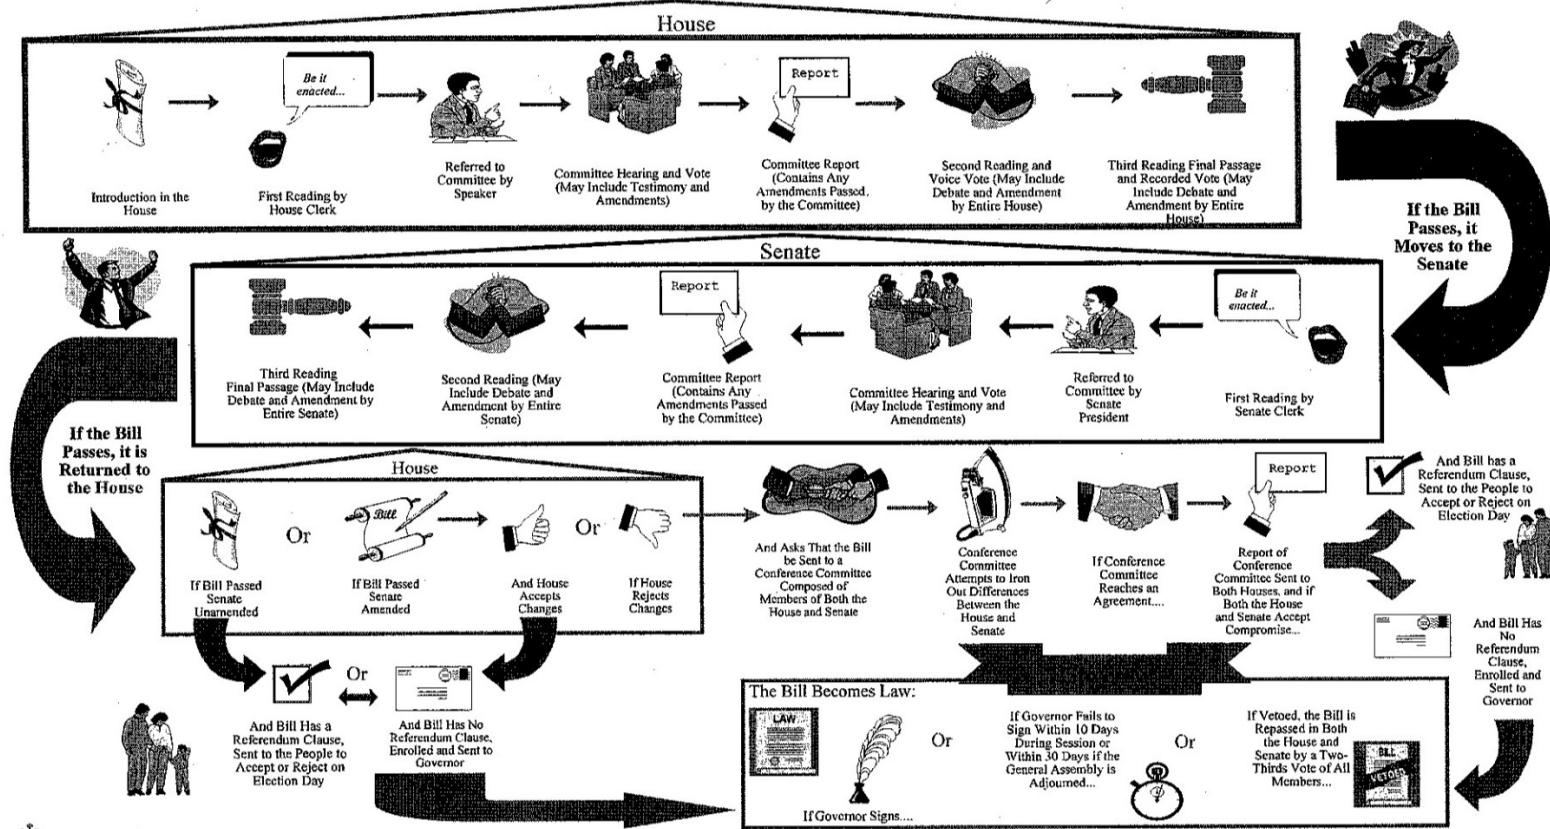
House

Introduction in the House

Be it enacted...

First Reading by House Clerk

Referred to Committee by Speaker

Committee Hearing and Vote (May Include Testimony and Amendments)

Report

Committee Report (Contains Any Amendments Passed by the Committee)

Second Reading and Voice Vote (May Include Debate and Amendment by Entire House)

Third Reading Final Passage and Recorded Vote (May Include Debate and Amendment by Entire House)

If the Bill Passes, it Moves to the Senate

Senate

Be it enacted...

First Reading by Senate Clerk

Referred to Committee by Senate President

Committee Hearing and Vote (May Include Testimony and Amendments)

Report

Committee Report (Contains Any Amendments Passed by the Committee)

Second Reading (May Include Debate and Amendment by Entire Senate)

Third Reading Final Passage (May Include Debate and Amendment by Entire Senate)

If the Bill Passes, it is Returned to the House

House

If Bill Passed Senate Unamended

Or

Bill

If Bill Passed Senate Amended

And House Accepts Changes

Or

If House Rejects Changes

And Asks That the Bill be Sent to a Conference Committee Composed of Members of Both the House and Senate

Conference Committee Attempts to Iron Out Differences Between the House and Senate

If Conference Committee Reaches an Agreement....

Report

Report of Conference Committee Sent to Both Houses, and if Both the House and Senate Accept Compromise...

And Bill has a Referendum Clause, Sent to the People to Accept or Reject on Election Day

And Bill Has No Referendum Clause, Enrolled and Sent to Governor

Or

And Bill Has a Referendum Clause, Sent to the People to Accept or Reject on Election Day

And Bill Has No Referendum Clause, Enrolled and Sent to Governor

The Bill Becomes Law:

LAW

If Governor Signs....

Or

If Governor Fails to Sign Within 10 Days During Session or Within 30 Days if the General Assembly is Adjourned...

Or

If Vetoed, the Bill is Repassed in Both the House and Senate by a Two-Thirds Vote of All Members...

BILL VETOED